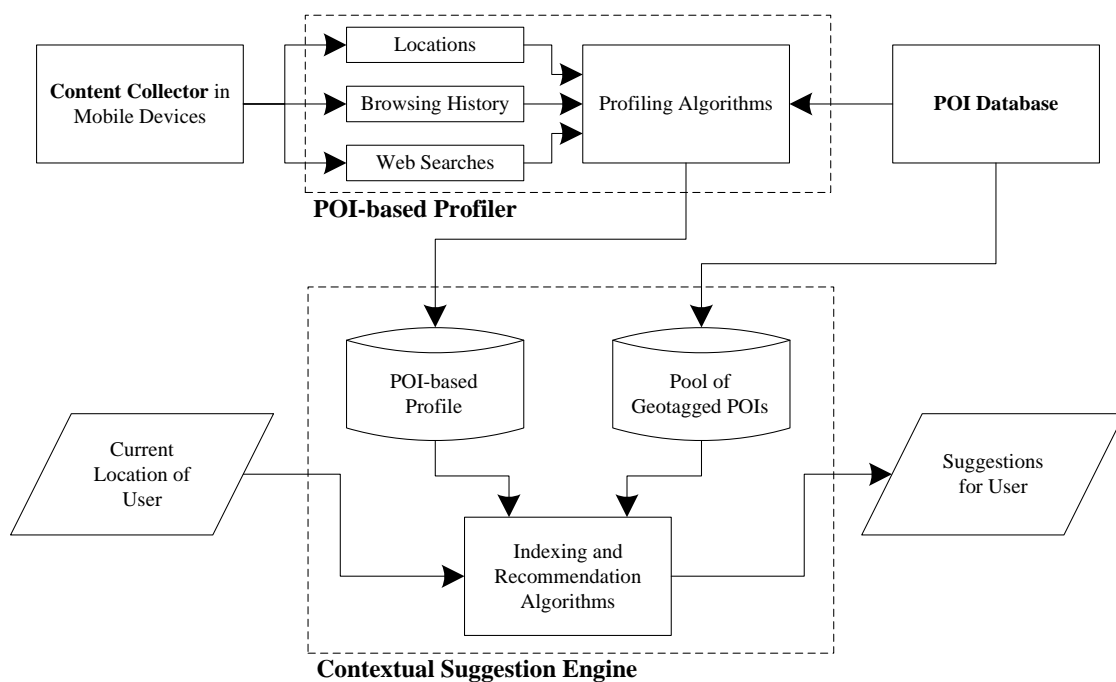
Content Collector in Mobile Devices

Locations

Browsing History

Web Searches

Profiling Algorithms

POI Database

POI-based Profiler

POI-based Profile

Pool of Geotagged POIs

Current Location of User

Indexing and Recommendation Algorithms

Suggestions for User

Contextual Suggestion Engine